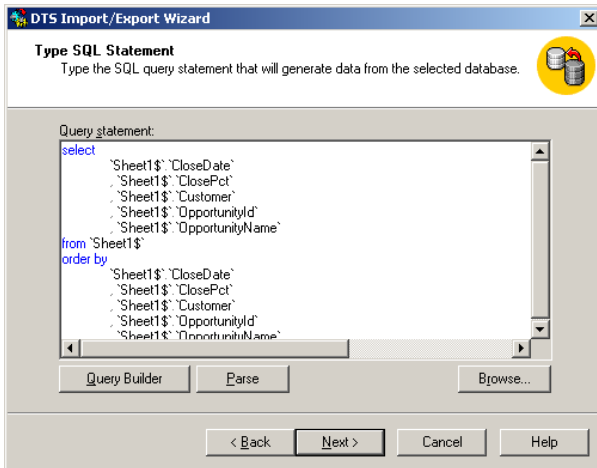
DTS Import/Export Wizard

Type SQL Statement

Type the SQL query statement that will generate data from the selected database.

Query statement:

select
`Sheet1$`.`CloseDate`
, `Sheet1$`.`ClosePct`
, `Sheet1$`.`Customer`
, `Sheet1$`.`OpportunityId`
, `Sheet1$`.`OpportunityName`
from `Sheet1$`
order by
`Sheet1$`.`CloseDate`
, `Sheet1$`.`ClosePct`
, `Sheet1$`.`Customer`
, `Sheet1$`.`OpportunityId`
, `Sheet1$`.`OpportunityName`

Query Builder | Parse | Browse...

< Back | Next > | Cancel | Help